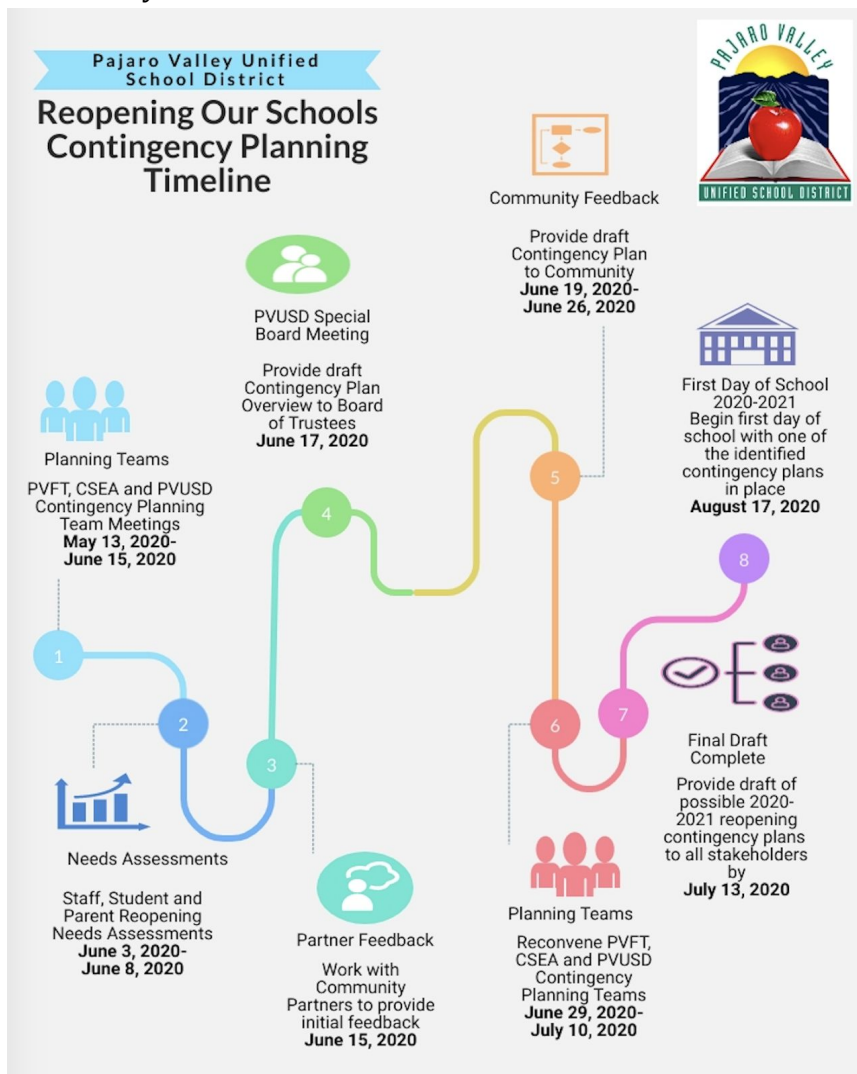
Pajaro Valley Unified School District

Reopening Our Schools Contingency Planning Timeline

PAJARO VALLEY

UNIFIED SCHOOL DISTRICT

1

Planning Teams

PVFT, CSEA and PVUSD Contingency Planning Team Meetings
**May 13, 2020-June 15, 2020**

2

Needs Assessments

Staff, Student and Parent Reopening Needs Assessments
**June 3, 2020-June 8, 2020**

3

Partner Feedback

Work with Community Partners to provide initial feedback
**June 15, 2020**

4

PVUSD Special Board Meeting

Provide draft Contingency Plan Overview to Board of Trustees
**June 17, 2020**

5

Community Feedback

Provide draft Contingency Plan to Community
**June 19, 2020-June 26, 2020**

6

Planning Teams

Reconvene PVFT, CSEA and PVUSD Contingency Planning Teams
**June 29, 2020-July 10, 2020**

7

Final Draft Complete

Provide draft of possible 2020-2021 reopening contingency plans to all stakeholders by
**July 13, 2020**

8

First Day of School 2020-2021
Begin first day of school with one of the identified contingency plans in place
**August 17, 2020**